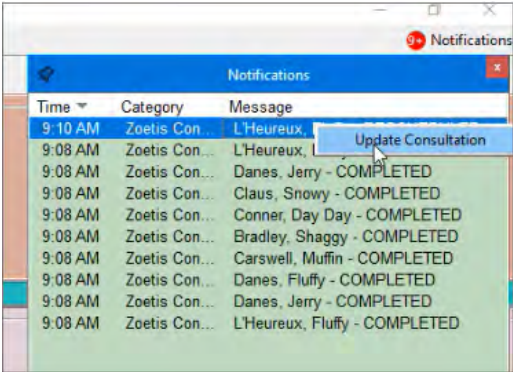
9+ Notifications

Notifications

| Time | Category | Message |
|---|---|---|
| 9:10 AM | Zoetis Con... | L'Heureux, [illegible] |
| 9:08 AM | Zoetis Con... | L'Heureux, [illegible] |
| 9:08 AM | Zoetis Con... | Danes, Jerry - COMPLETED |
| 9:08 AM | Zoetis Con... | Claus, Snowy - COMPLETED |
| 9:08 AM | Zoetis Con... | Conner, Day Day - COMPLETED |
| 9:08 AM | Zoetis Con... | Bradley, Shaggy - COMPLETED |
| 9:08 AM | Zoetis Con... | Carswell, Muffin - COMPLETED |
| 9:08 AM | Zoetis Con... | Danes, Fluffy - COMPLETED |
| 9:08 AM | Zoetis Con... | Danes, Jerry - COMPLETED |
| 9:08 AM | Zoetis Con... | L'Heureux, Fluffy - COMPLETED |

Update Consultation